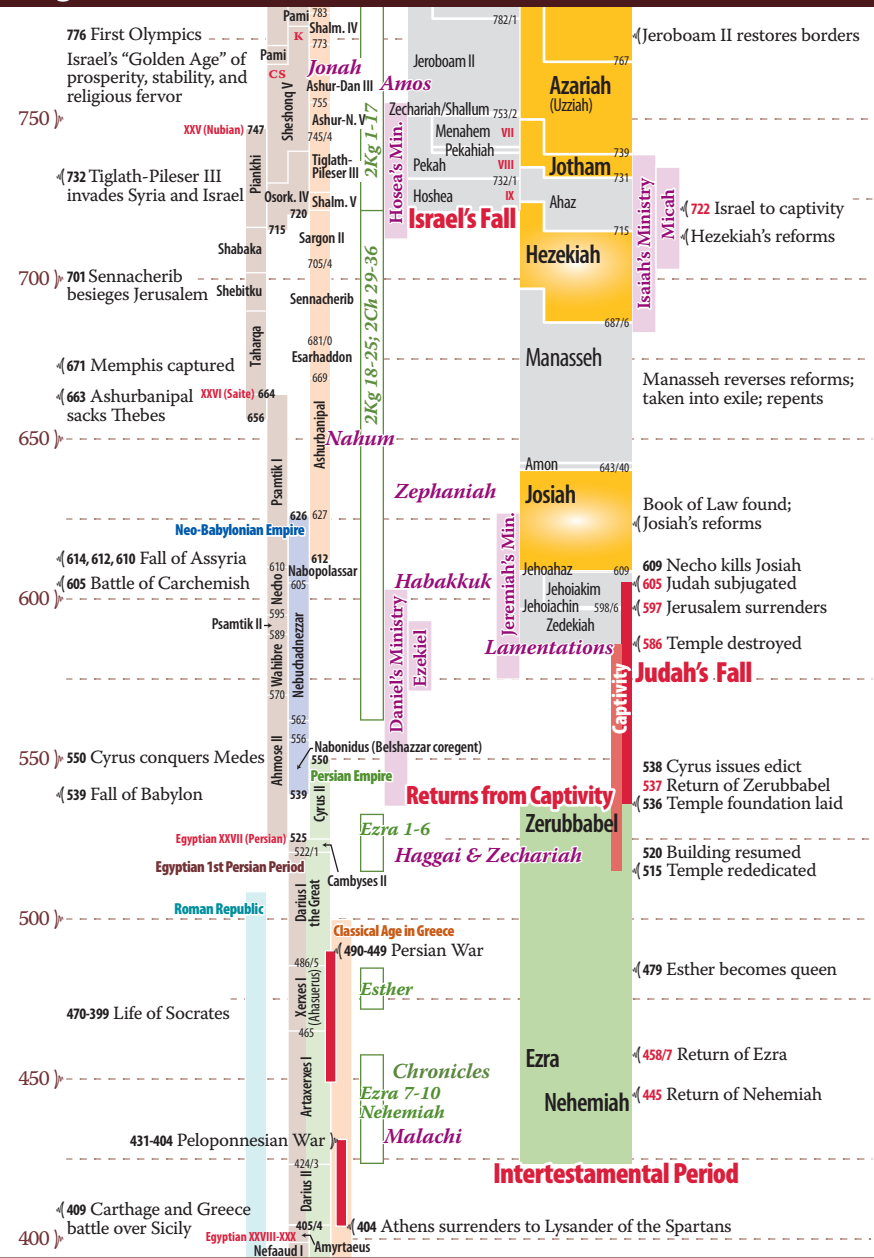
776 First Olympics
Israel's "Golden Age" of prosperity, stability, and religious fervor

750

XXV (Nubian) 747

732 Tiglath-Pileser III invades Syria and Israel

700

701 Sennacherib besieges Jerusalem

671 Memphis captured

663 Ashurbanipal sacks Thebes

650

614, 612, 610 Fall of Assyria
605 Battle of Carchemish

600

550

550 Cyrus conquers Medes

539 Fall of Babylon

Egyptian 1st Persian Period

500

Roman Republic

470-399 Life of Socrates

450

431-404 Peloponnesian War

409 Carthage and Greece battle over Sicily

400

Pami 783
K
Shalm. IV 773
Pami
CS
Sheshonq V
Jonah
Ashur-Dan III
755
Ashur-N. V.
745/4
Piankhi
Tiglath-Pileser III
Osork. IV
720
Shalm. V
715
Sargon II
Shabaka
705/4
Shebitku
Sennacherib
Taharqa
681/0
Esarhaddon
669
XXVI (Saite) 664
656
Ashurbanipal
Psamtik I
Nahum
626 627
Neo-Babylonian Empire
612
Nabopolassar
610
605
Necho
595
Psamtik II
589
Wahibre
Nebuchadnezzar
570
562
556
Ahmose II
Nabonidus (Belshazzar coregent)
550
Persian Empire
539
Cyrus II
Egyptian XXVII (Persian)
525
522/1
Cambyses II
Darius I the Great
Classical Age in Greece
490-449 Persian War
486/5
Xerxes I (Ahasuerus)
465
Artaxerxes I
424/3
Darius II
405/4
Egyptian XXVIII-XXX
Nefaaud I
Amyrtaeus

2Kg 1-17
2Kg 18-25; 2Ch 29-36
Amos
Hosea's Min.
Zephaniah
Habakkuk
Jeremiah's Min.
Daniel's Ministry
Ezekiel
Lamentations
Returns from Captivity
Ezra 1-6
Haggai & Zechariah
Esther
Chronicles
Ezra 7-10
Nehemiah
Malachi

782/1
Jeroboam II
767
Azariah (Uzziah)
Zechariah/Shallum 753/2
Menahem VII
Pekahiah
Pekah VIII
732/1
Hoshea IX
739
Jotham
731
Ahaz
Israel's Fall
715
Hezekiah
687/6
Manasseh
Amon 643/40
Josiah
Jehoahaz 609
Jehoiakim
Jehoiachin 598/6
Zedekiah
Isaiah's Ministry
Micah
Judah's Fall
Captivity
Zerubbabel
Ezra
Nehemiah
Intertestamental Period

Jeroboam II restores borders
722 Israel to captivity
Hezekiah's reforms
Manasseh reverses reforms; taken into exile; repents
Book of Law found; Josiah's reforms
609 Necho kills Josiah
605 Judah subjugated
597 Jerusalem surrenders
586 Temple destroyed
538 Cyrus issues edict
537 Return of Zerubbabel
536 Temple foundation laid
520 Building resumed
515 Temple rededicated
479 Esther becomes queen
458/7 Return of Ezra
445 Return of Nehemiah
404 Athens surrenders to Lysander of the Spartans